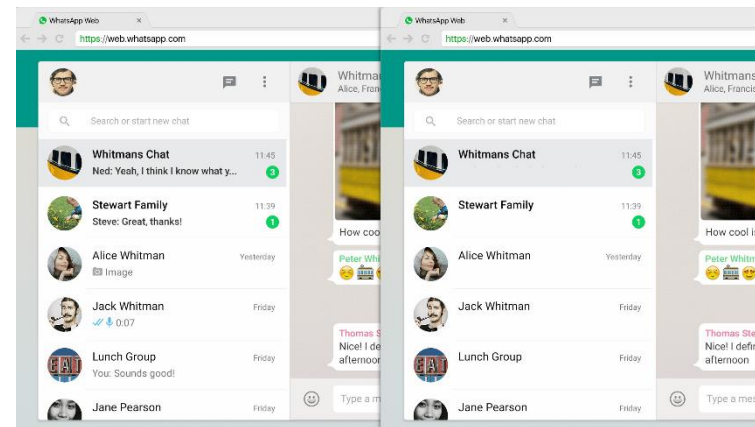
WhatsApp Web ×
https://web.whatsapp.com

Search or start new chat

Whitmans Chat 11:45
Ned: Yeah, I think I know what y... 3

Stewart Family 11:39
Steve: Great, thanks! 1

Alice Whitman Yesterday
Image

Jack Whitman Friday
0:07

Lunch Group Friday
You: Sounds good!

Jane Pearson Friday

Whitma
Alice, Franc

How coo

Peter Wh

Thomas S
Nice! I de
afternoon

Type a m

WhatsApp Web ×
https://web.whatsapp.com

Search or start new chat

Whitmans Chat 11:45
3

Stewart Family 11:39
1

Alice Whitman Yesterday

Jack Whitman Friday

Lunch Group Friday

Jane Pearson Friday

Whitmans
Alice, Fran

How cool is

Peter Whitm

Thomas Ste
Nice! I defin
afternoon

Type a mes